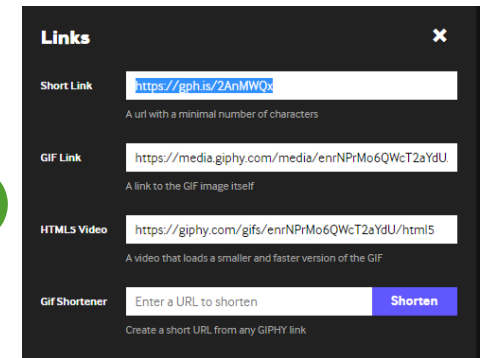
Links

×

Short Link https://gph.is/2AnMWQx

A url with a minimal number of characters

GIF Link https://media.giphy.com/media/enrNPrMo6QWcT2aYdU

A link to the GIF image itself

HTML5 Video https://giphy.com/gifs/enrNPrMo6QWcT2aYdU/html5

A video that loads a smaller and faster version of the GIF

Gif Shortener Enter a URL to shorten Shorten

Create a short URL from any GIPHY link